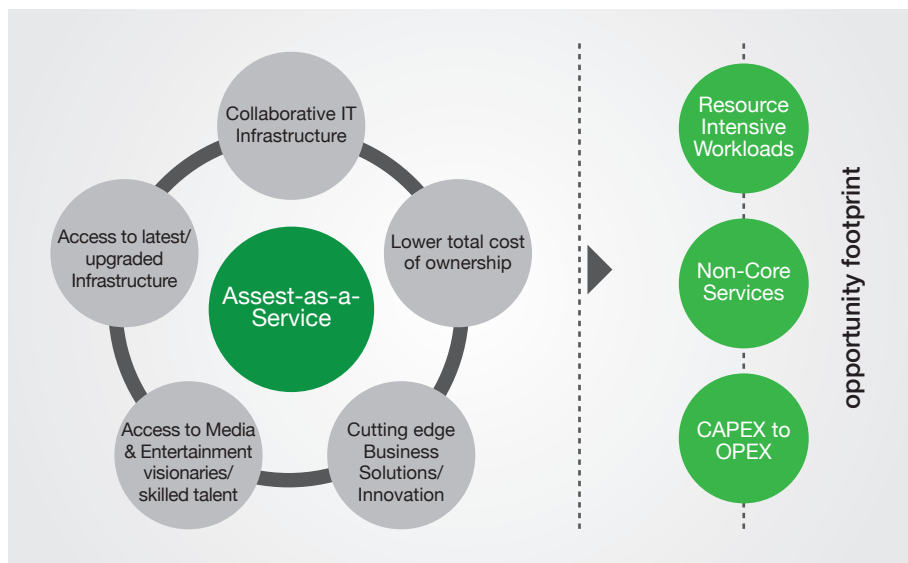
Collaborative IT Infrastructure

Lower total cost of ownership

Cutting edge Business Solutions/ Innovation

Access to Media & Entertainment visionaries/ skilled talent

Access to latest/ upgraded Infrastructure

Assest-as-a-Service

Resource Intensive Workloads

Non-Core Services

CAPEX to OPEX

opportunity footprint